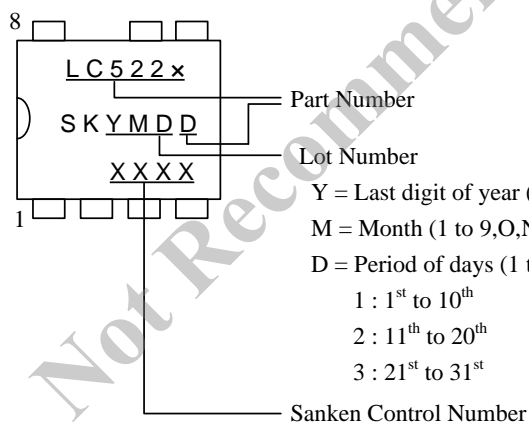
8

LC522×

SKYMDD

XXXX

1

Part Number

Lot Number

Y = Last digit of year (

M = Month (1 to 9,O,N

D = Period of days (1 t

$1 : 1^{st}$ to $10^{th}$

$2 : 11^{th}$ to $20^{th}$

$3 : 21^{st}$ to $31^{st}$

Sanken Control Number

Not Recommended